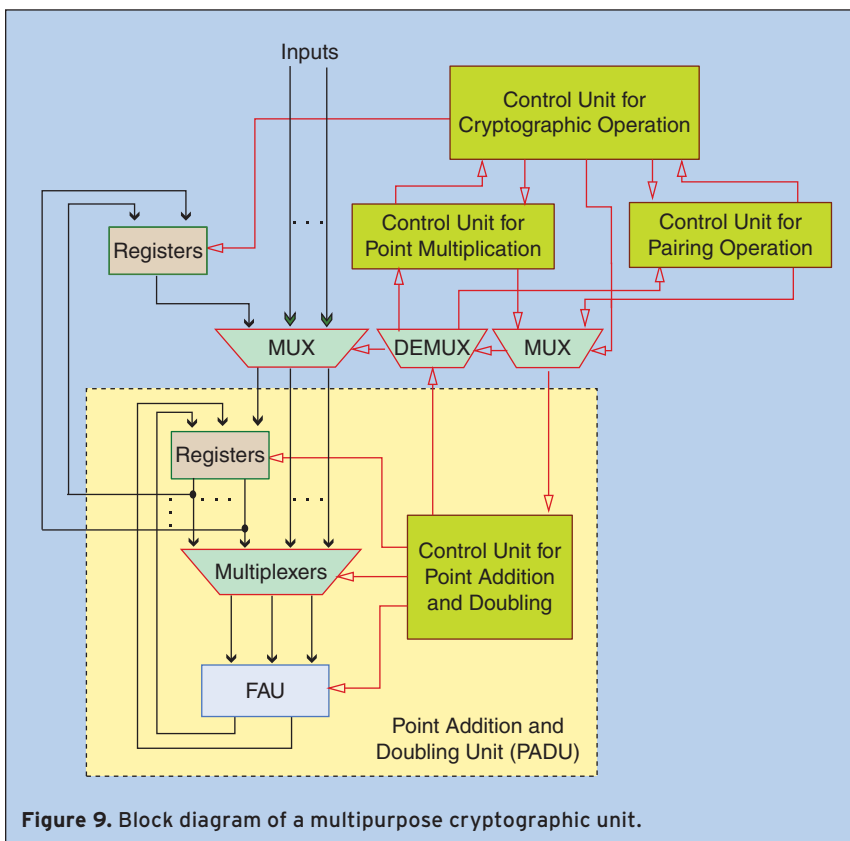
Inputs

Control Unit for Cryptographic Operation

Registers

Control Unit for Point Multiplication

Control Unit for Pairing Operation

MUX

DEMUX

MUX

Registers

Control Unit for Point Addition and Doubling

Multiplexers

FAU

Point Addition and Doubling Unit (PADU)

**Figure 9.** Block diagram of a multipurpose cryptographic unit.